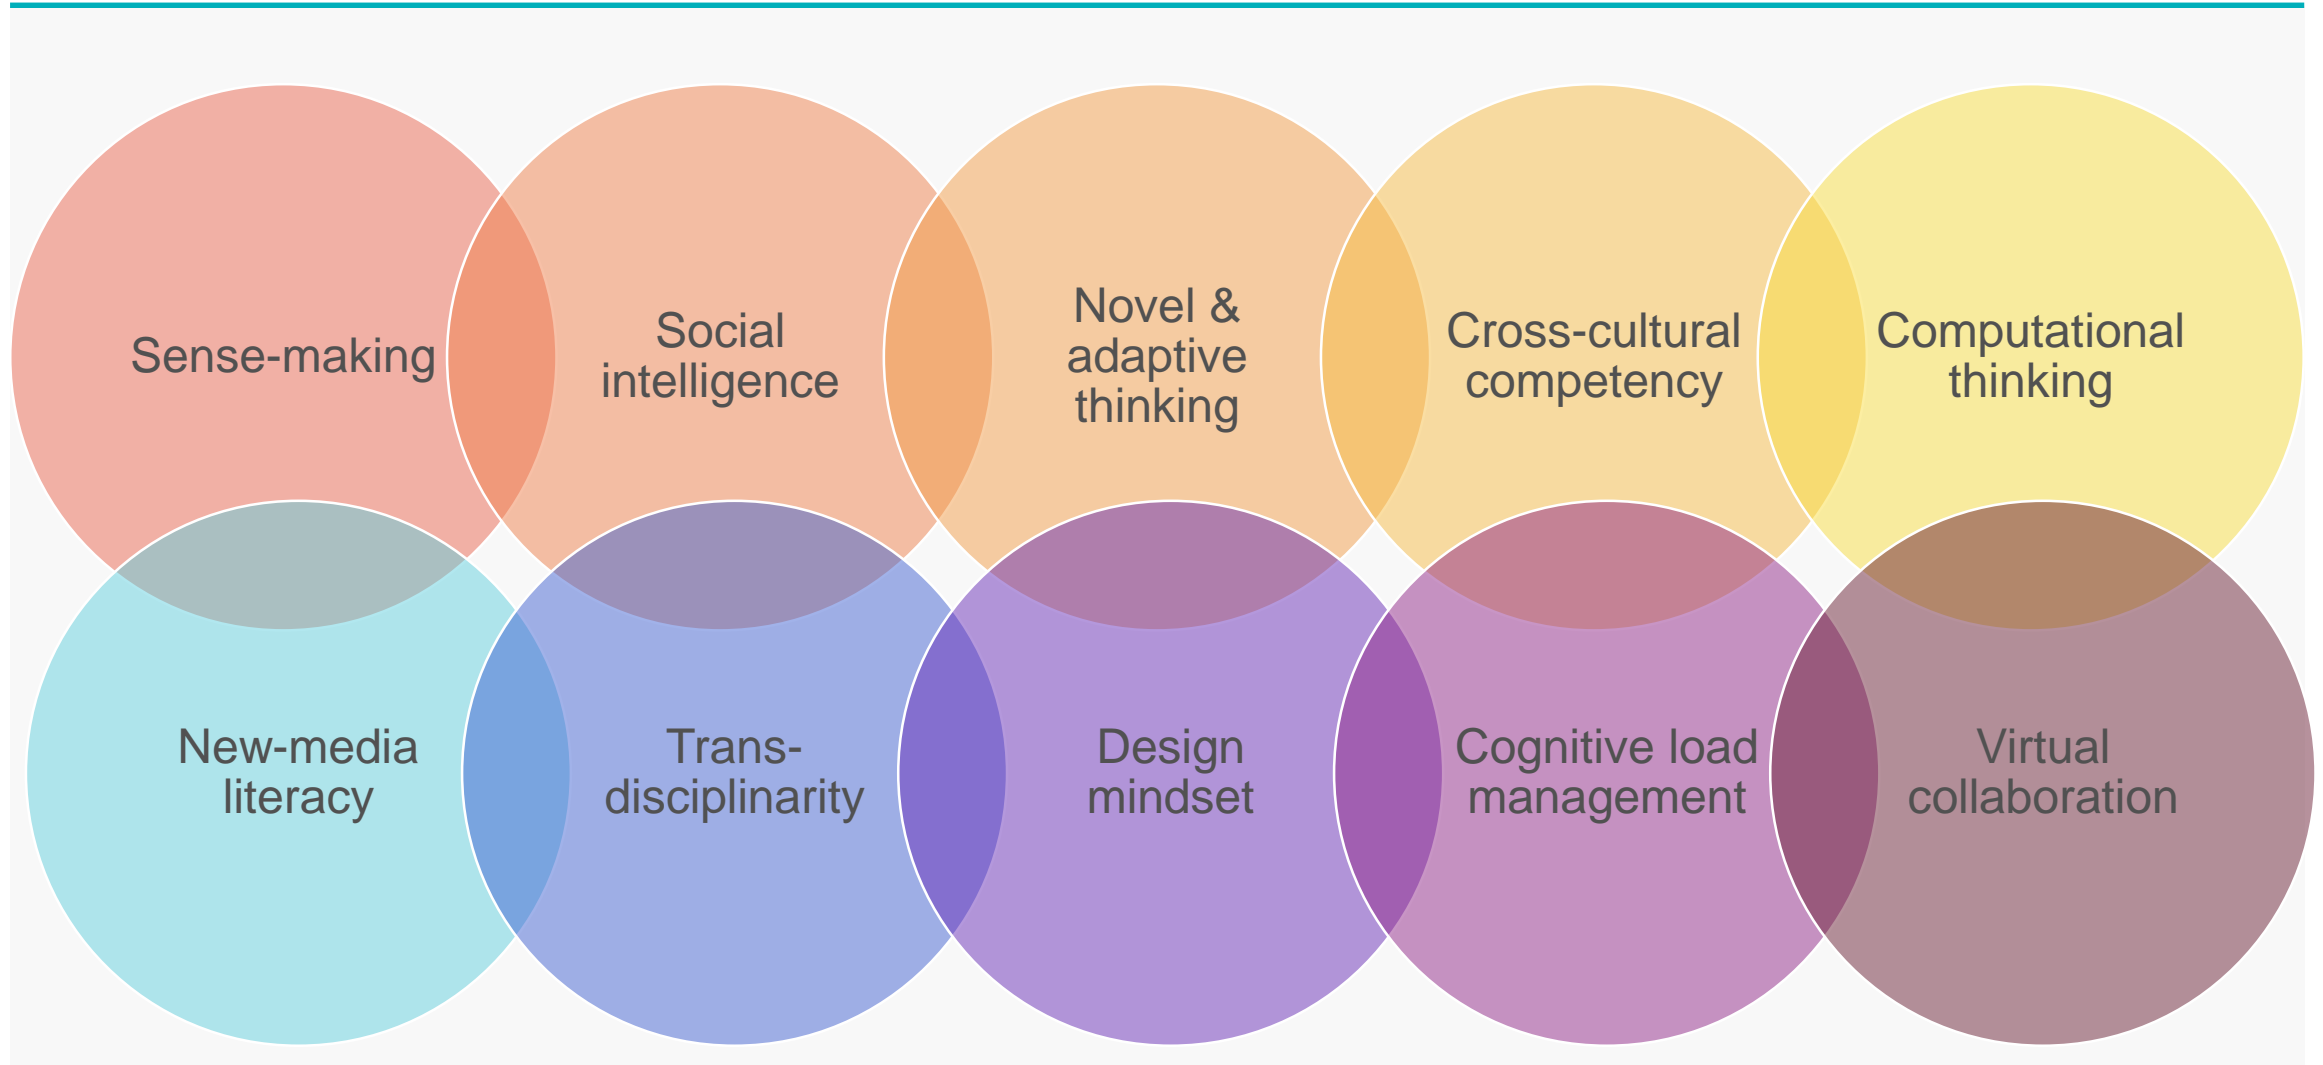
Sense-making

Social intelligence

Novel & adaptive thinking

Cross-cultural competency

Computational thinking

New-media literacy

Trans-disciplinarity

Design mindset

Cognitive load management

Virtual collaboration